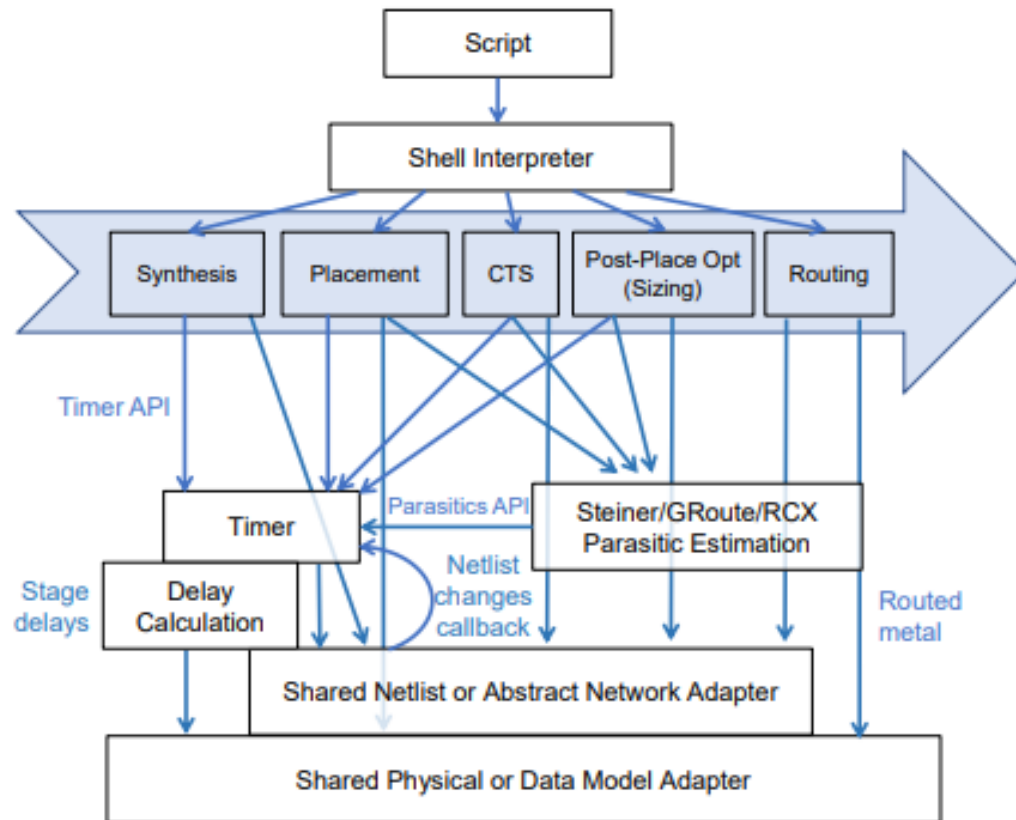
Script

Shell Interpreter

Synthesis

Placement

CTS

Post-Place Opt (Sizing)

Routing

Timer API

Timer

Parasitics API

Steiner/GRoute/RCX Parasitic Estimation

Stage delays

Delay Calculation

Netlist changes callback

Routed metal

Shared Netlist or Abstract Network Adapter

Shared Physical or Data Model Adapter